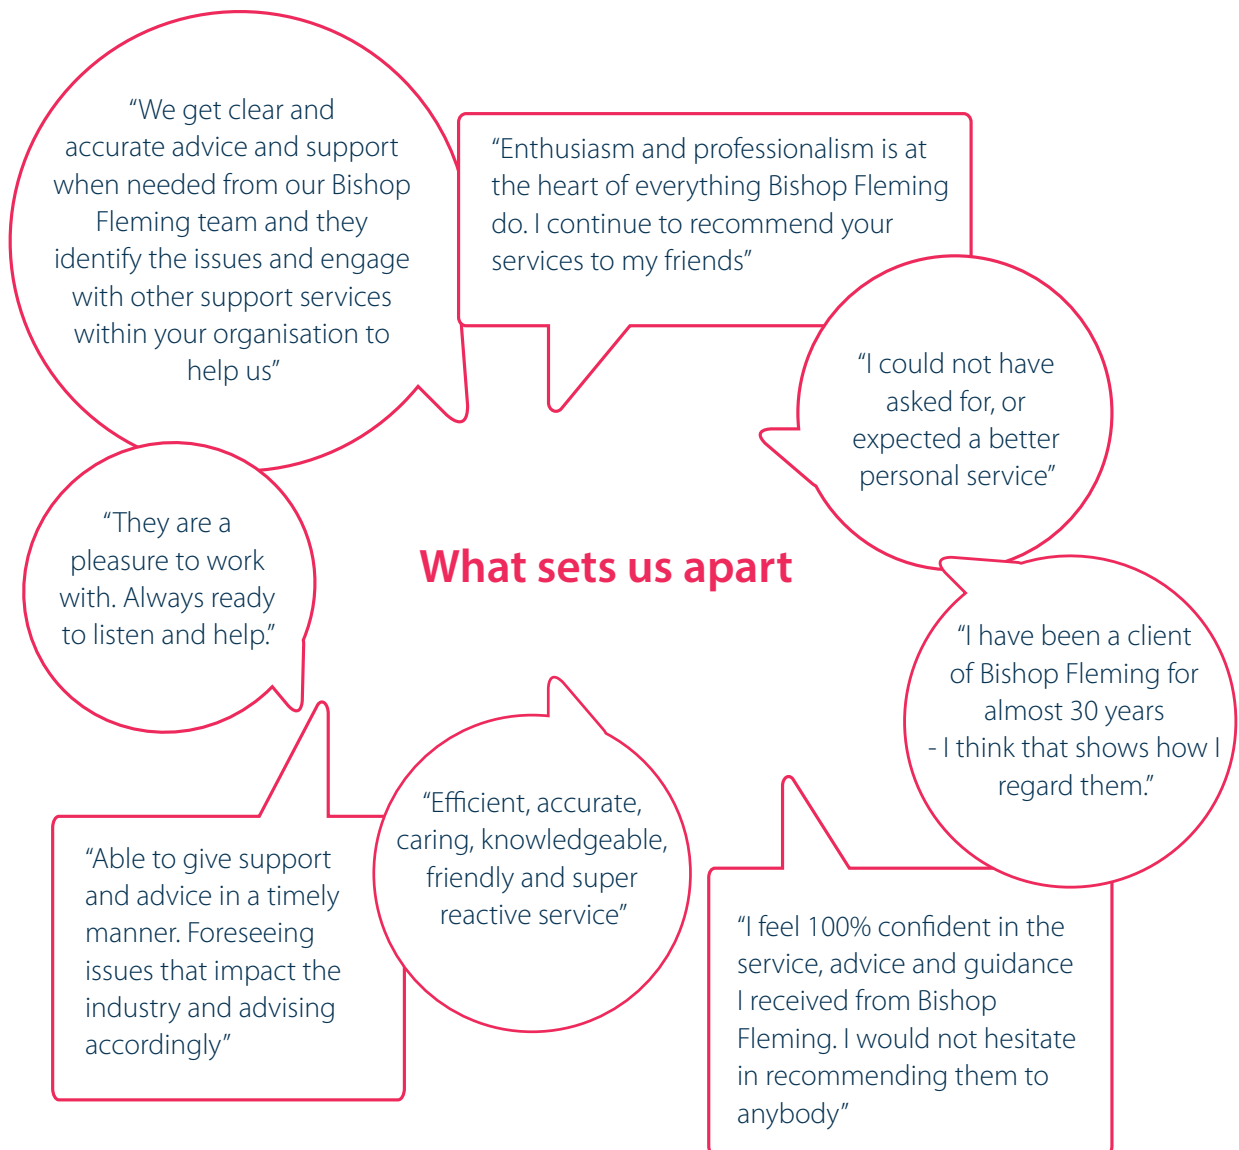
"We get clear and accurate advice and support when needed from our Bishop Fleming team and they identify the issues and engage with other support services within your organisation to help us"

"Enthusiasm and professionalism is at the heart of everything Bishop Fleming do. I continue to recommend your services to my friends"

"I could not have asked for, or expected a better personal service"

"They are a pleasure to work with. Always ready to listen and help."

What sets us apart

"I have been a client of Bishop Fleming for almost 30 years - I think that shows how I regard them."

"Efficient, accurate, caring, knowledgeable, friendly and super reactive service"

"Able to give support and advice in a timely manner. Foreseeing issues that impact the industry and advising accordingly"

"I feel 100% confident in the service, advice and guidance I received from Bishop Fleming. I would not hesitate in recommending them to anybody"